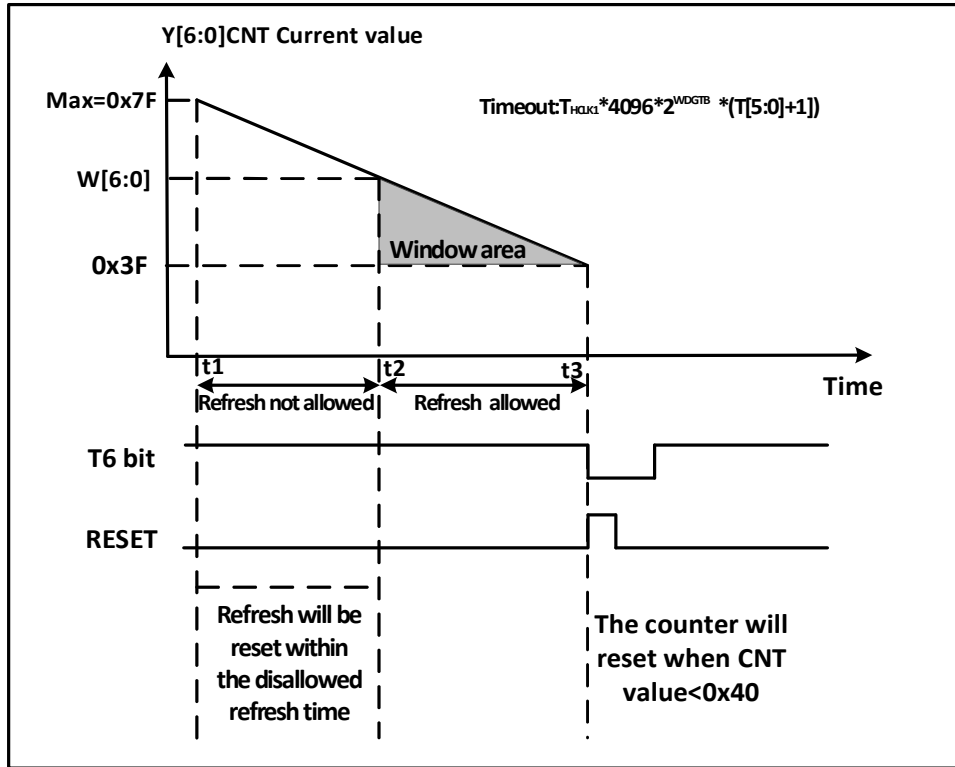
Y[6:0]CNT Current value

Max=0x7F

Timeout:$T_{HCLK1}$*4096*$2^{WDGTB}$ *(T[5:0]+1])

W[6:0]

Window area

0x3F

t1

t2

t3

Time

Refresh not allowed

Refresh allowed

T6 bit

RESET

Refresh will be reset within the disallowed refresh time

The counter will reset when CNT value<0x40